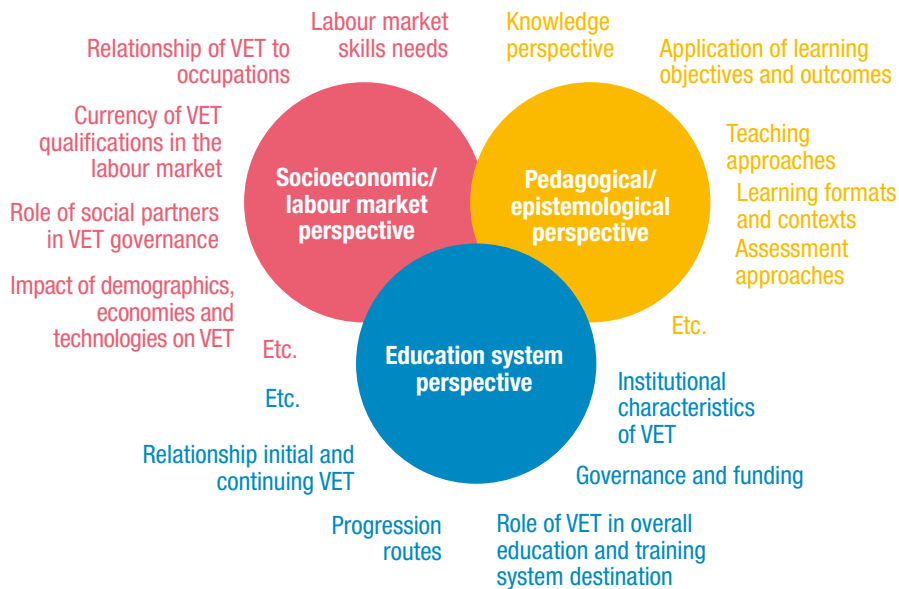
Labour market skills needs

Relationship of VET to occupations

Currency of VET qualifications in the labour market

Role of social partners in VET governance

Impact of demographics, economies and technologies on VET

Etc.

Socioeconomic/ labour market perspective

Knowledge perspective

Application of learning objectives and outcomes

Teaching approaches

Learning formats and contexts

Assessment approaches

Etc.

Pedagogical/ epistemological perspective

Education system perspective

Etc.

Institutional characteristics of VET

Relationship initial and continuing VET

Governance and funding

Progression routes

Role of VET in overall education and training system destination